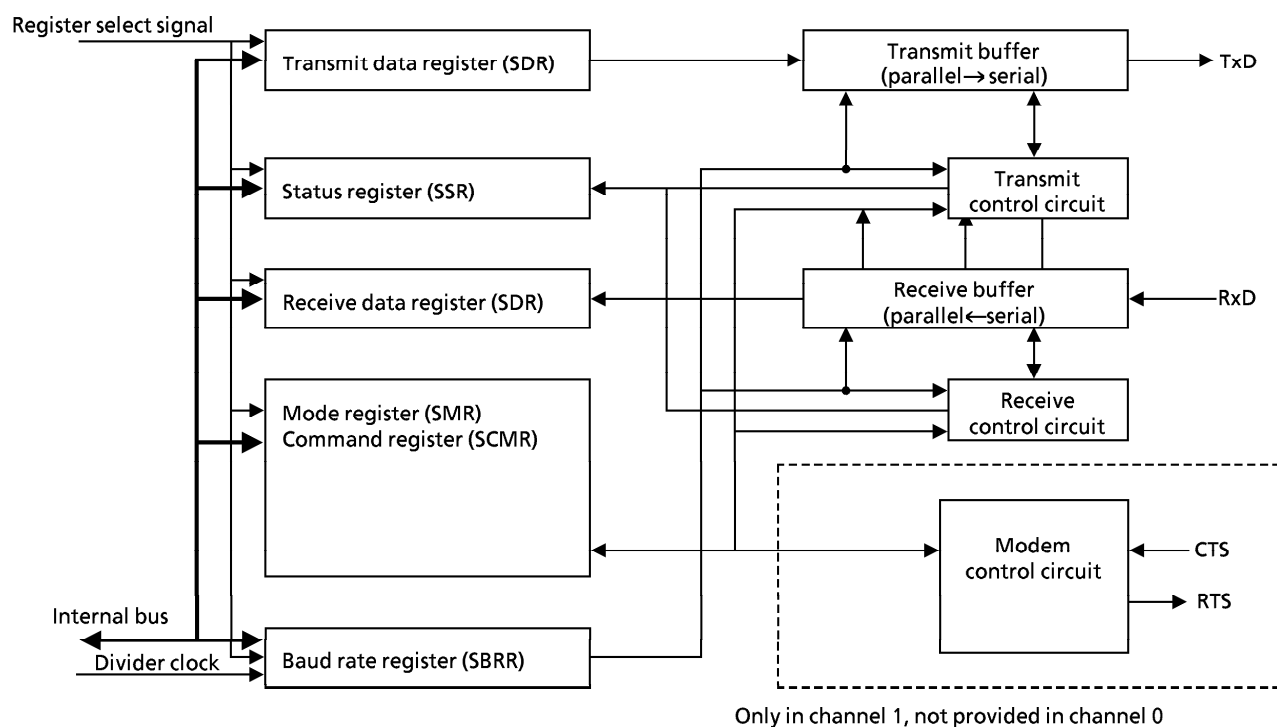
Register select signal

Transmit data register (SDR)

Transmit buffer (parallel→serial)

TxD

Status register (SSR)

Transmit control circuit

Receive data register (SDR)

Receive buffer (parallel←serial)

RxD

Mode register (SMR)
Command register (SCMR)

Receive control circuit

Modem control circuit

CTS

RTS

Internal bus

Divider clock

Baud rate register (SBRR)

Only in channel 1, not provided in channel 0